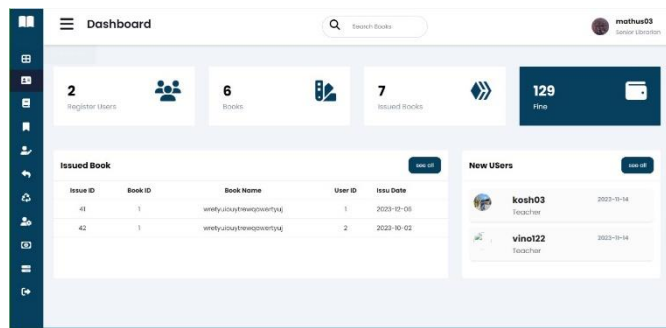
Dashboard

Search Books

mathus03
Senior Librarian

2
Register Users

6
Books

7
Issued Books

129
Fine

Issued Book

see all

| Issue ID | Book ID | Book Name | User ID | Issu Date |
|---|---|---|---|---|
| 41 | 1 | wretyuiouytrewqowertyuj | 1 | 2023-12-05 |
| 42 | 1 | wretyuiouytrewqowertyuj | 2 | 2023-10-02 |

New USers

see all

kosh03
Teacher
2023-11-14

vino122
Teacher
2023-11-14